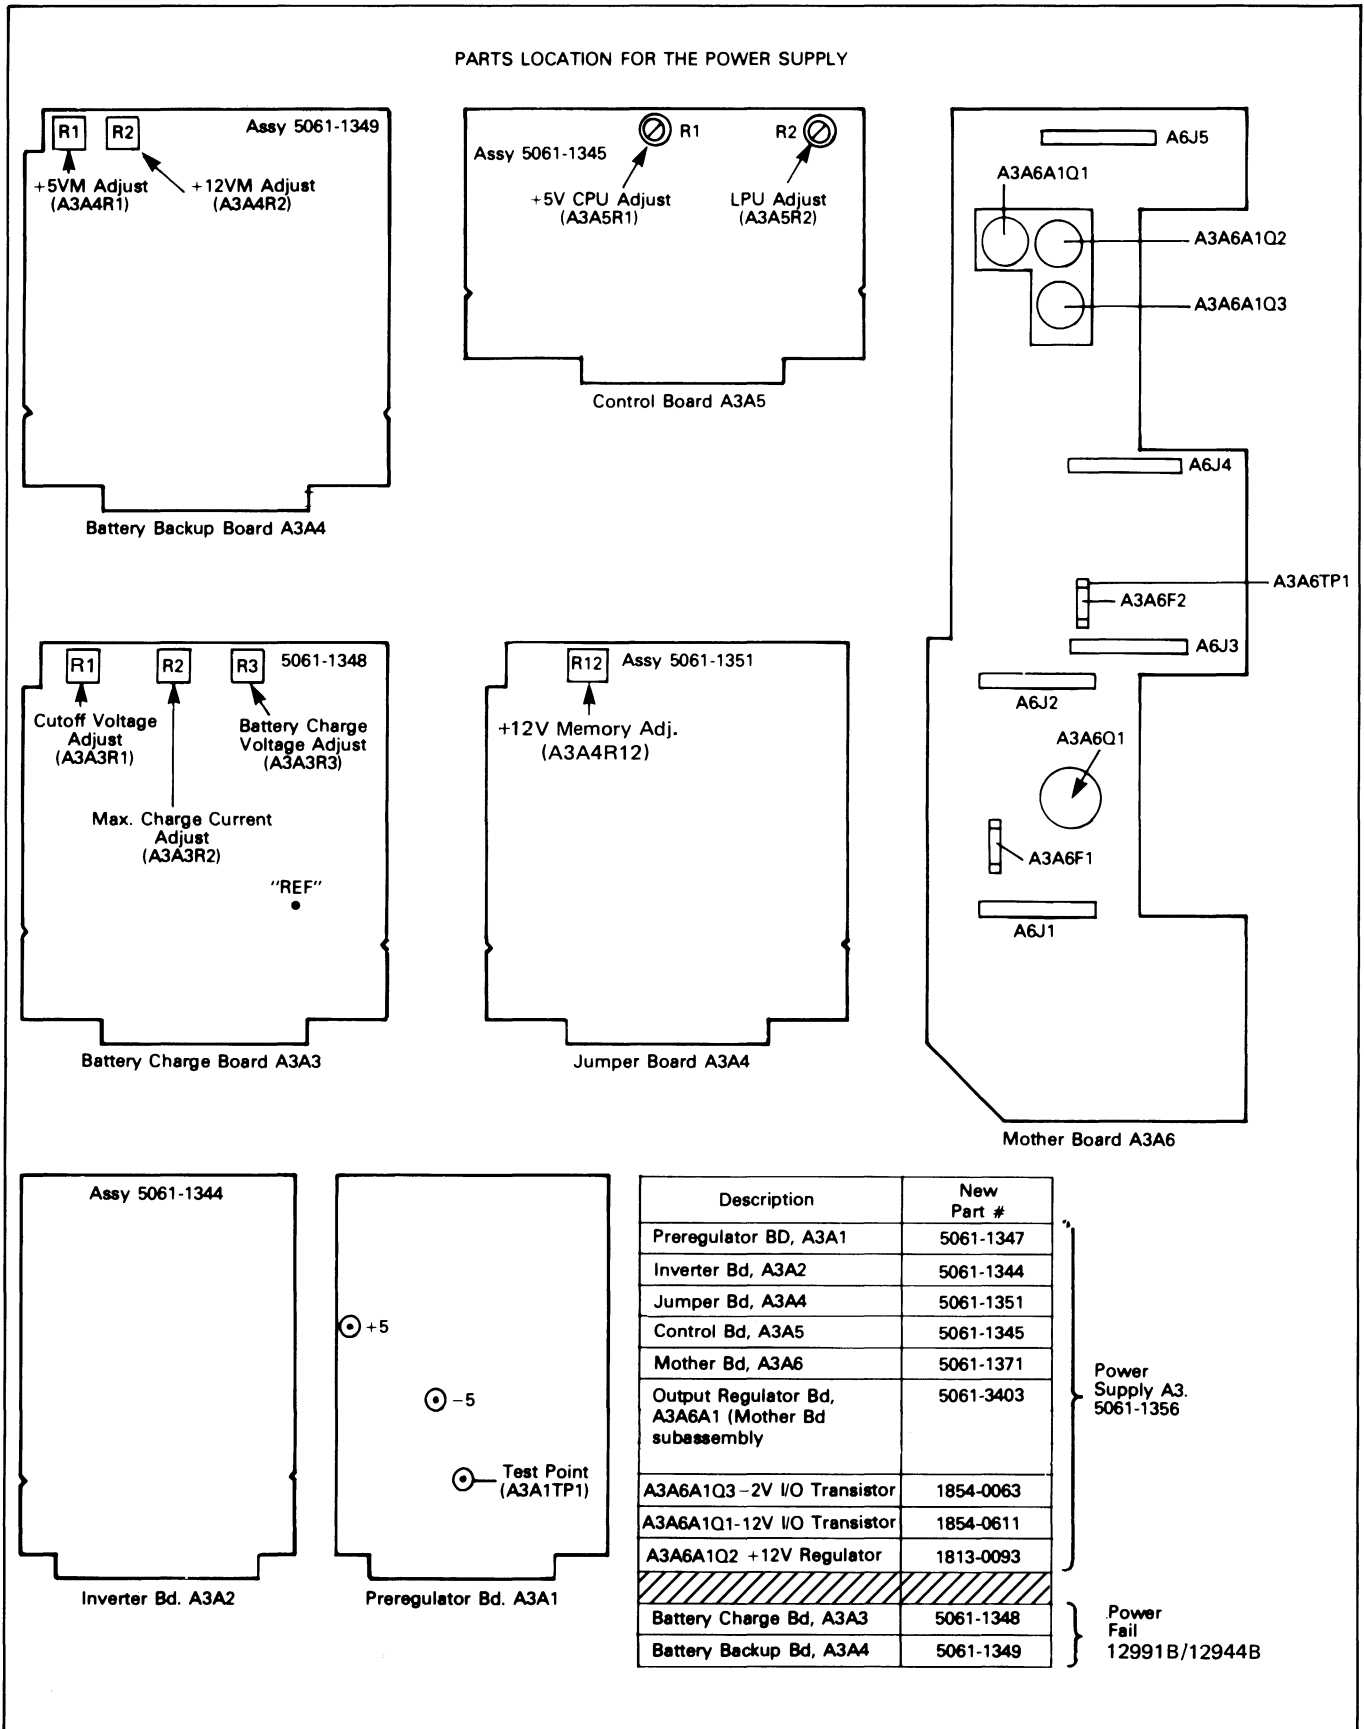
PARTS LOCATION FOR THE POWER SUPPLY

R1 R2 Assy 5061-1349

+5VM Adjust (A3A4R1)

+12VM Adjust (A3A4R2)

Battery Backup Board A3A4

Assy 5061-1345 R1 R2

+5V CPU Adjust (A3A5R1)

LPU Adjust (A3A5R2)

Control Board A3A5

A6J5

A3A6A1Q1

A3A6A1Q2

A3A6A1Q3

A6J4

A3A6TP1

A3A6F2

A6J3

A6J2

A3A6Q1

A3A6F1

A6J1

Mother Board A3A6

R1 R2 R3 5061-1348

Cutoff Voltage Adjust (A3A3R1)

Battery Charge Voltage Adjust (A3A3R3)

Max. Charge Current Adjust (A3A3R2)

"REF"

Battery Charge Board A3A3

R12 Assy 5061-1351

+12V Memory Adj. (A3A4R12)

Jumper Board A3A4

Assy 5061-1344

Inverter Bd. A3A2

+5

−5

Test Point (A3A1TP1)

Preregulator Bd. A3A1

| Description | New Part # |
|---|---|
| Preregulator BD, A3A1 | 5061-1347 |
| Inverter Bd, A3A2 | 5061-1344 |
| Jumper Bd, A3A4 | 5061-1351 |
| Control Bd, A3A5 | 5061-1345 |
| Mother Bd, A3A6 | 5061-1371 |
| Output Regulator Bd, A3A6A1 (Mother Bd subassembly | 5061-3403 |
| A3A6A1Q3 −2V I/O Transistor | 1854-0063 |
| A3A6A1Q1-12V I/O Transistor | 1854-0611 |
| A3A6A1Q2 +12V Regulator | 1813-0093 |
| | |
| Battery Charge Bd, A3A3 | 5061-1348 |
| Battery Backup Bd, A3A4 | 5061-1349 |

Power Supply A3. 5061-1356

Power Fail 12991B/12944B